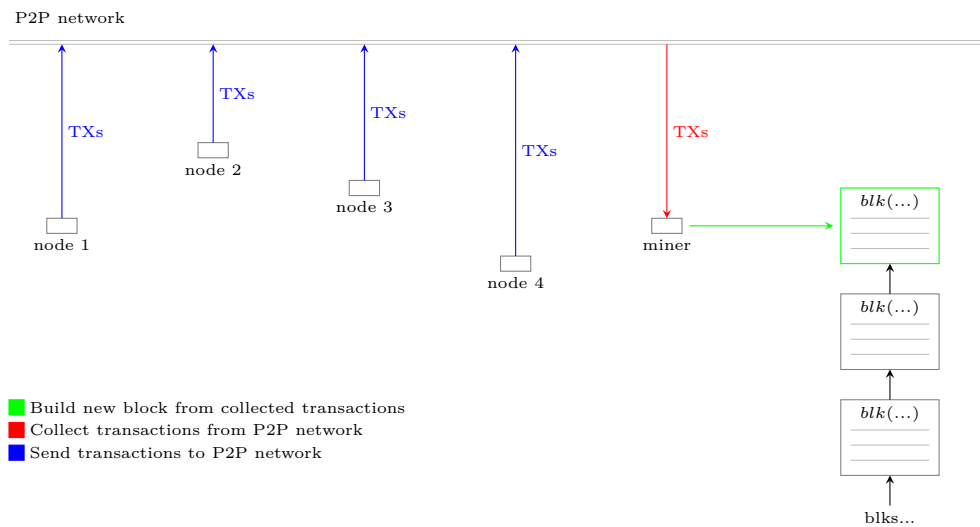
P2P network

TXs
TXs
TXs
TXs
TXs

node 2
node 3
node 1
miner
node 4

$blk(\ldots)$
$blk(\ldots)$
$blk(\ldots)$

Build new block from collected transactions
Collect transactions from P2P network
Send transactions to P2P network

blks...